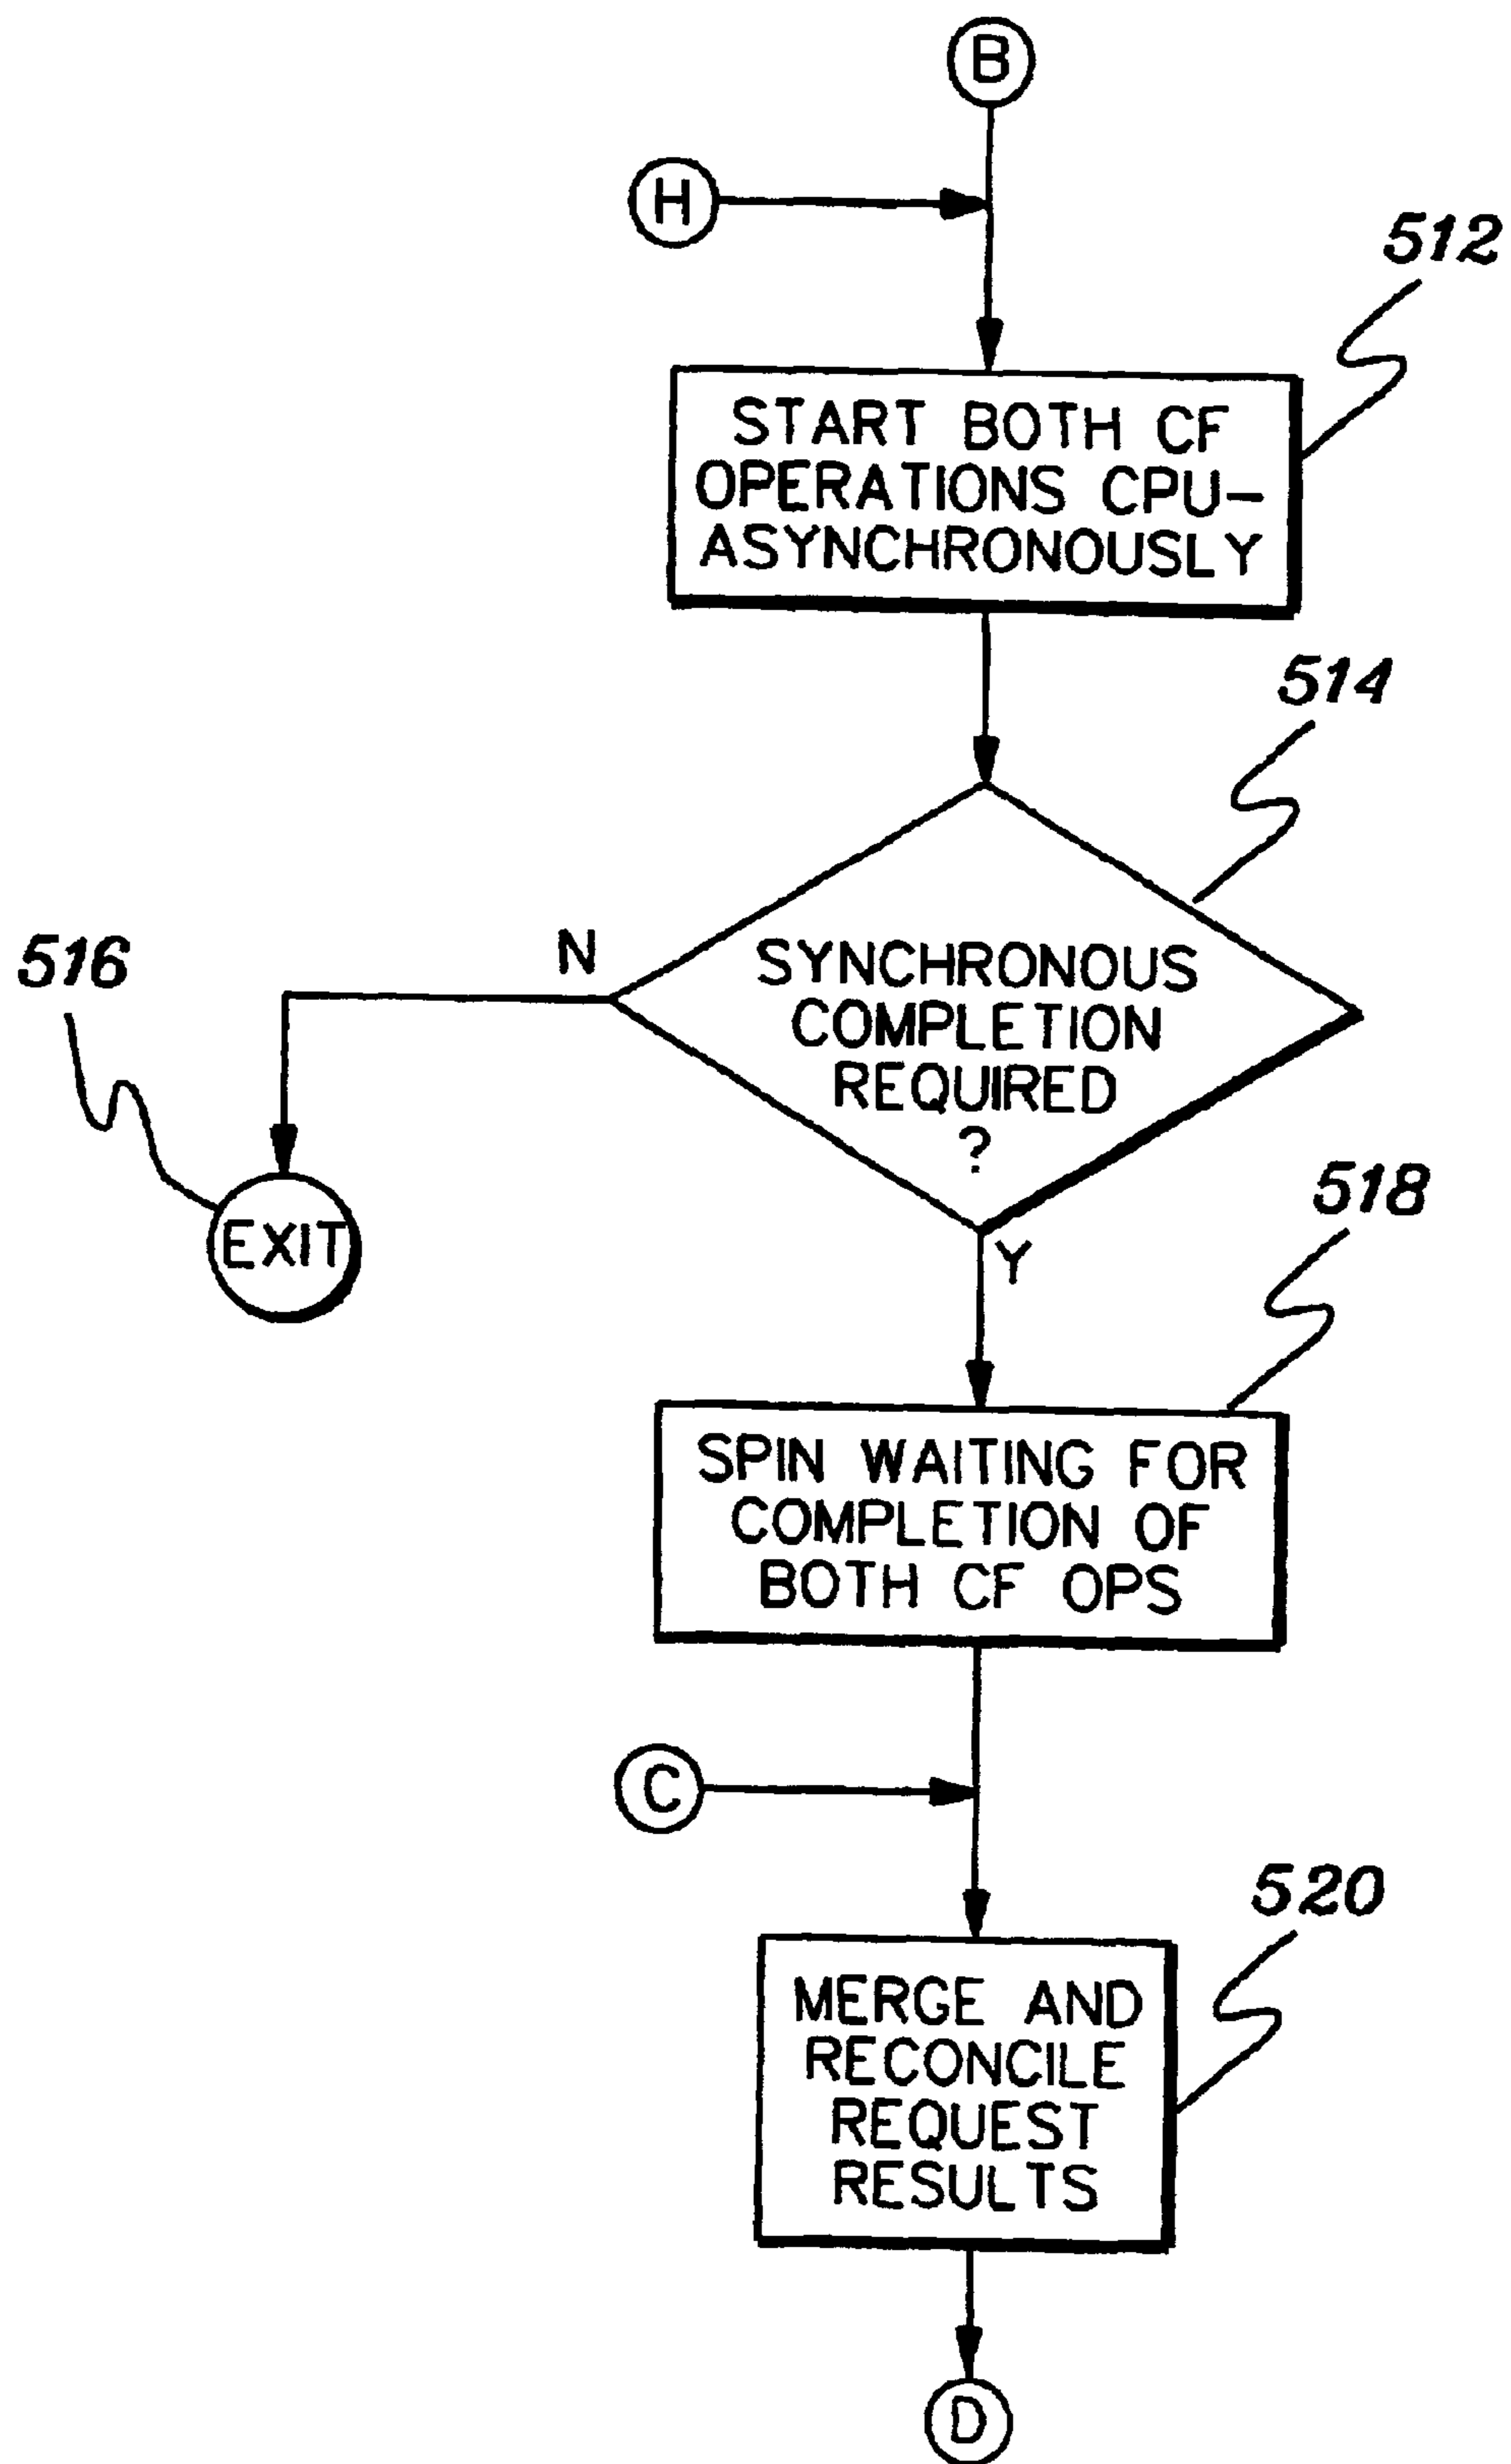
B

H

512

START BOTH CF OPERATIONS CPU-ASYNCHRONOUSLY

514

516

N

SYNCHRONOUS COMPLETION REQUIRED ?

EXIT

518

Y

SPIN WAITING FOR COMPLETION OF BOTH CF OPS

C

520

MERGE AND RECONCILE REQUEST RESULTS

D